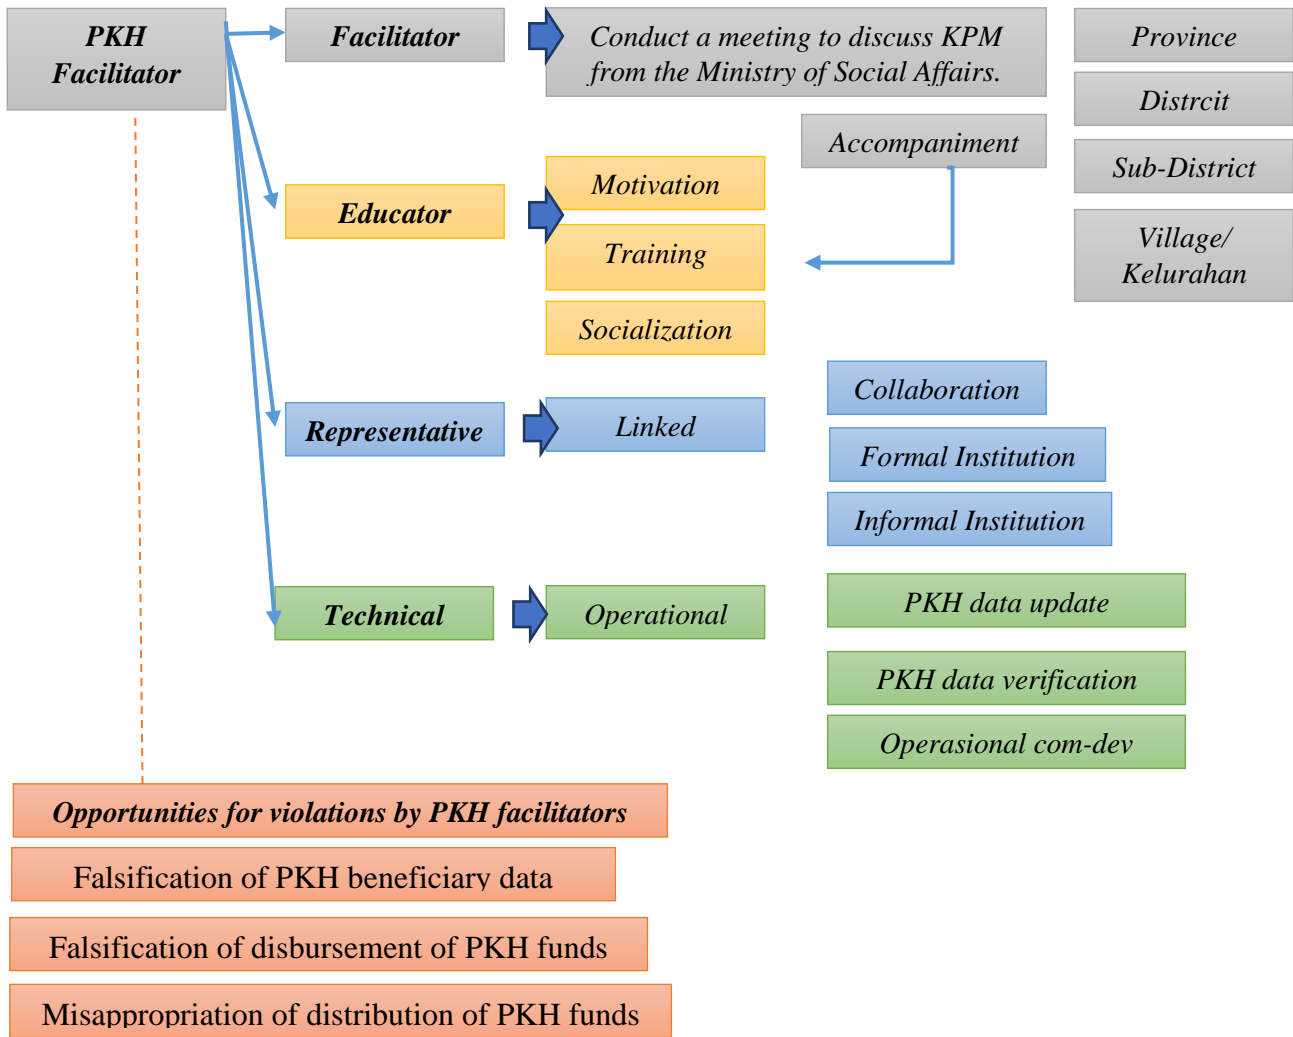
PKH Facilitator

Facilitator

Conduct a meeting to discuss KPM from the Ministry of Social Affairs.

Province

Distrcit

Sub-District

Village/ Kelurahan

Accompaniment

Educator

Motivation

Training

Socialization

Collaboration

Representative

Linked

Formal Institution

Informal Institution

Technical

Operational

PKH data update

PKH data verification

Operasional com-dev

Opportunities for violations by PKH facilitators

Falsification of PKH beneficiary data

Falsification of disbursement of PKH funds

Misappropriation of distribution of PKH funds